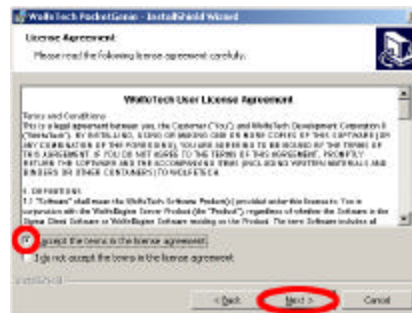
WalluTech PocketGenie - InstallShield Wizard

License Agreement

Please read the following license agreement carefully.

WalluTech User License Agreement

Terms and Conditions
This is a legal agreement between you, the Customer ("You") and WalluTech Development Corporation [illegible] ("WalluTech"). BY INSTALLING, USING OR MAKING ONE OR MORE COPIES OF THIS SOFTWARE (OR ANY COMBINATION OF THE FOREGOING), YOU ARE AGREEING TO BE BOUND BY THE TERMS OF THIS AGREEMENT. IF YOU DO NOT AGREE TO THE TERMS OF THIS AGREEMENT, PROMPTLY RETURN THE SOFTWARE AND THE ACCOMPANYING ITEMS (INCLUDING WRITTEN MATERIALS AND BINDERS OR OTHER CONTAINERS) TO WALLUTECH.

1. DEFINITIONS
1.1 "Software" shall mean the WalluTech Software Product(s) provided under this license to You in conjunction with the WalluEngine Server Product (the "Product") regardless of whether the Software is the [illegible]

I accept the terms in the license agreement

I do not accept the terms in the license agreement

InstallShield

< Back

Next >

Cancel